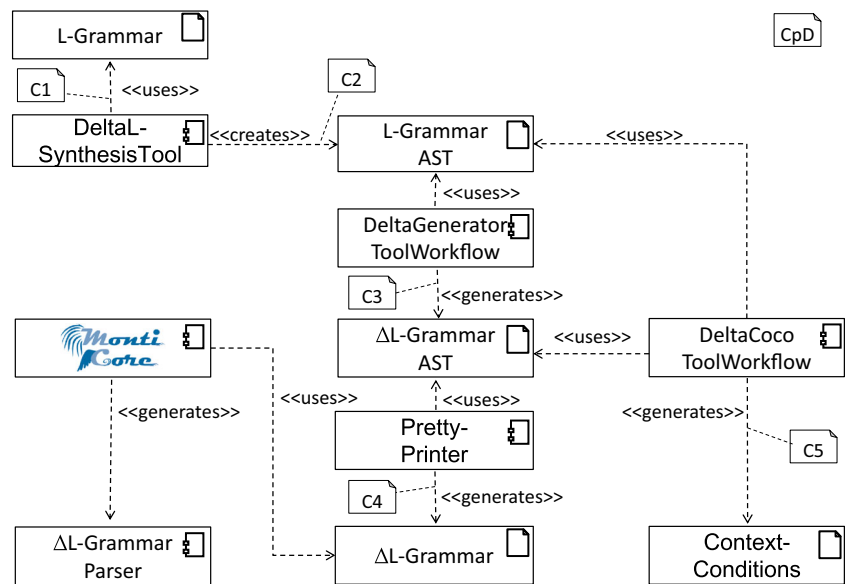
L-Grammar

CpD

C1

<<uses>>

C2

DeltaL-SynthesisTool

<<creates>>

L-Grammar AST

<<uses>>

<<uses>>

DeltaGenerator ToolWorkflow

C3

<<generates>>

Monti Core

$\Delta$L-Grammar AST

<<uses>>

DeltaCoco ToolWorkflow

<<uses>>

<<uses>>

<<generates>>

<<generates>>

Pretty-Printer

C5

C4

<<generates>>

$\Delta$L-Grammar Parser

$\Delta$L-Grammar

Context-Conditions